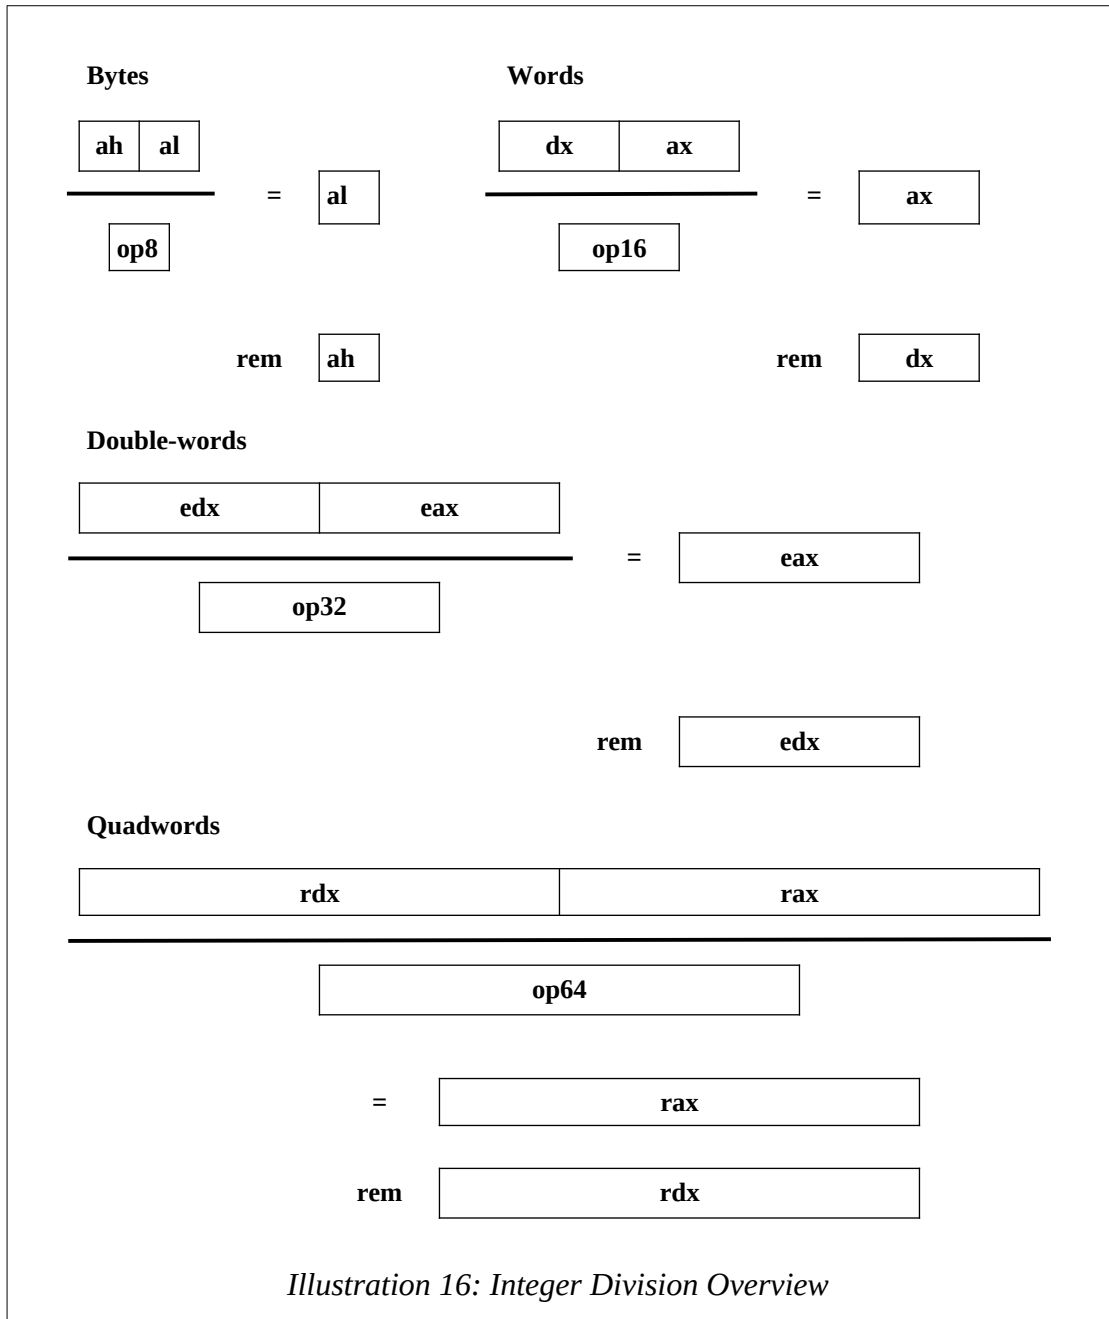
**Bytes**

ah al

op8

= al

rem ah

**Words**

dx ax

op16

= ax

rem dx

**Double-words**

edx eax

op32

= eax

rem edx

**Quadwords**

rdx rax

op64

= rax

rem rdx

*Illustration 16: Integer Division Overview*